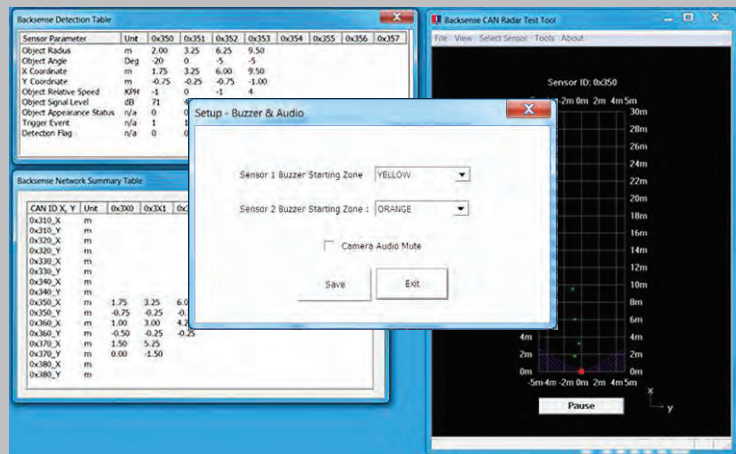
Backsense Detection Table

| Sensor Parameter | Unit | 0x350 | 0x351 | 0x352 | 0x353 | 0x354 | 0x355 | 0x356 | 0x357 |
|---|---|---|---|---|---|---|---|---|---|
| Object Radius | m | 2.00 | 3.25 | 6.25 | 9.50 | | | | |
| Object Angle | Deg | -20 | 0 | -5 | -5 | | | | |
| X Coordinate | m | 1.75 | 3.25 | 6.00 | 9.50 | | | | |
| Y Coordinate | m | -0.75 | -0.25 | -0.75 | -1.00 | | | | |
| Object Relative Speed | KPH | -1 | 0 | -1 | 4 | | | | |
| Object Signal Level | dB | 71 | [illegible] | | | | | | |
| Object Appearance Status | n/a | 0 | 0 | | | | | | |
| Trigger Event | n/a | 1 | 1 | | | | | | |
| Detection Flag | n/a | 0 | 0 | | | | | | |

Backsense Network Summary Table

| CAN ID X, Y | Unit | 0x3X0 | 0x3X1 | 0x3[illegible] |
|---|---|---|---|---|
| 0x310_X | m | | | |
| 0x310_Y | m | | | |
| 0x320_X | m | | | |
| 0x320_Y | m | | | |
| 0x330_X | m | | | |
| 0x330_Y | m | | | |
| 0x340_X | m | | | |
| 0x340_Y | m | | | |
| 0x350_X | m | 1.75 | 3.25 | 6.0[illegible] |
| 0x350_Y | m | -0.75 | -0.25 | -0.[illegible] |
| 0x360_X | m | 1.00 | 3.00 | 4.2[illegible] |
| 0x360_Y | m | -0.50 | -0.25 | -0.25 |
| 0x370_X | m | 1.50 | 5.25 | |
| 0x370_Y | m | 0.00 | -1.50 | |
| 0x380_X | m | | | |
| 0x380_Y | m | | | |

Setup - Buzzer & Audio

Sensor 1 Buzzer Starting Zone YELLOW

Sensor 2 Buzzer Starting Zone : ORANGE

Camera Audio Mute

Save

Exit

Backsense CAN Radar Test Tool

File View Select Sensor Tools About

Sensor ID: 0x350

-5m -4m -2m 0m 2m 4m 5m

28m
26m
24m
22m
20m
18m
16m
14m
12m
10m
8m
6m
4m 4m
2m 2m
0m 0m

-5m -4m -2m 0m 2m 4m 5m

Pause

x
y